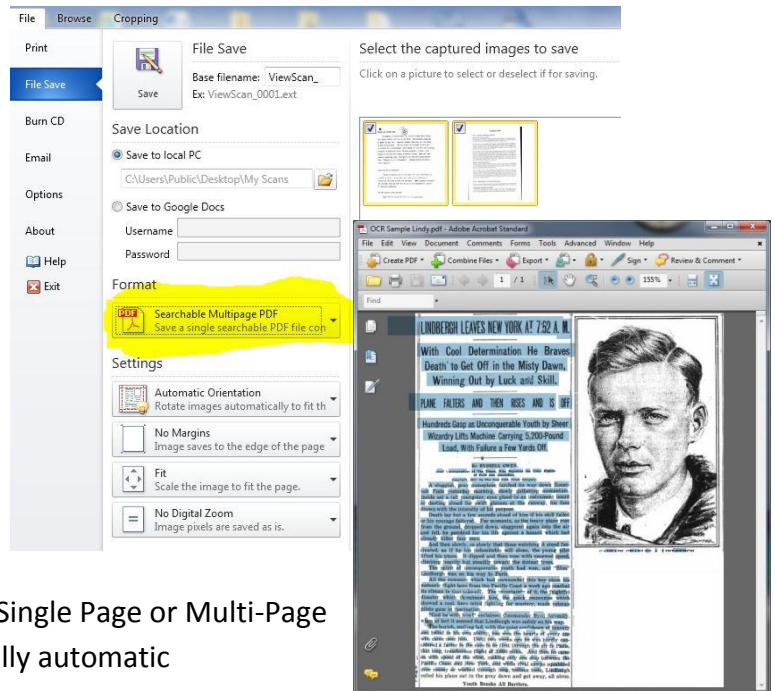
File Browse Cropping

Print

File Save

Burn CD

Email

Options

About

Help

Exit

File Save

Save

Base filename: ViewScan_

Ex: ViewScan_0001.ext

Save Location

Save to local PC

C:\Users\Public\Desktop\My Scans

Save to Google Docs

Username

Password

Format

Searchable Multipage PDF

Save a single searchable PDF file con

Settings

Automatic Orientation

Rotate images automatically to fit th

No Margins

Image saves to the edge of the page

Fit

Scale the image to fit the page.

No Digital Zoom

Image pixels are saved as is.

Select the captured images to save

Click on a picture to select or deselect it for saving.

OCR Sample Lindy.pdf - Adobe Acrobat Standard

File Edit View Document Comments Forms Tools Advanced Window Help

Create PDF Combine Files Export Sign Review & Comment

1 / 1 155%

Find

LINDBERGH LEAVES NEW YORK AT 7:52 A. M.

With Cool Determination He Braves Death to Get Off in the Misty Dawn, Winning Out by Luck and Skill.

PLANE FALTERS AND THEN RISES AND IS OFF

Hundreds Gasp as Unconquerable Youth by Sheer Wizardry Lifts Machine Carrying 5,200-Pound Load, With Failure a Few Yards Off.

By RUSSELL OWEN

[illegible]

Youth Breaks All Barriers.

Single Page or Multi-Page

lly automatic